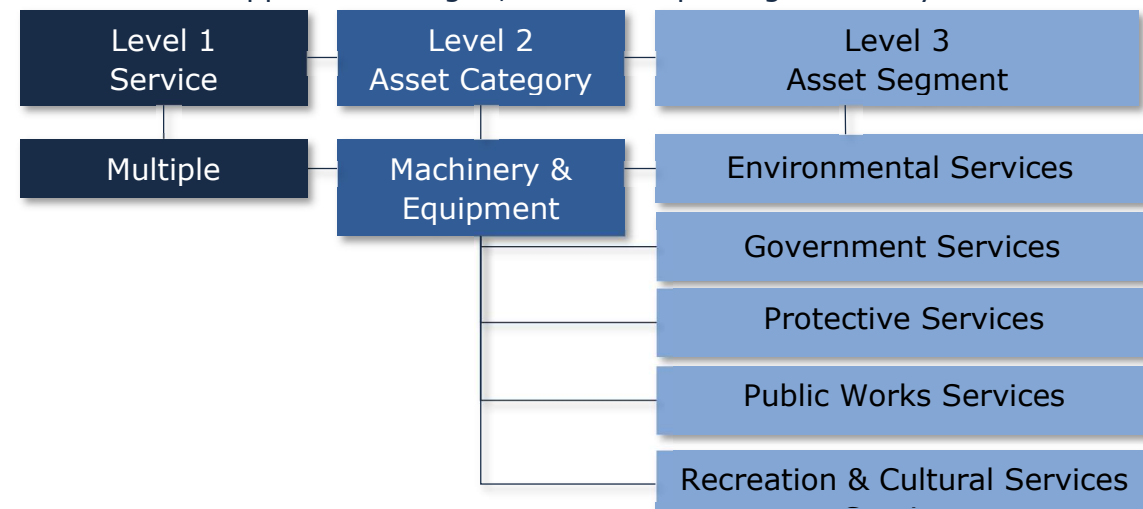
Level 1
Service

Level 2
Asset Category

Level 3
Asset Segment

Multiple

Machinery & Equipment

Environmental Services

Government Services

Protective Services

Public Works Services

Recreation & Cultural Services